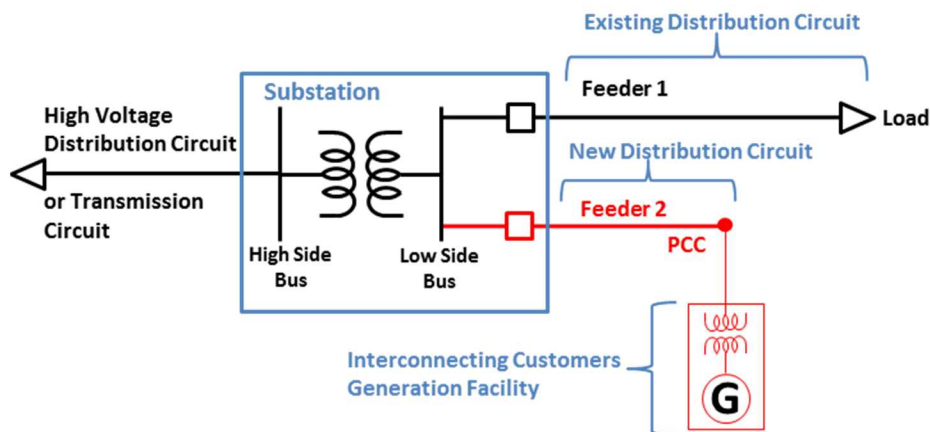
Existing Distribution Circuit

Substation

Feeder 1

Load

High Voltage Distribution Circuit

or Transmission Circuit

New Distribution Circuit

Feeder 2

PCC

High Side Bus

Low Side Bus

Interconnecting Customers Generation Facility

G